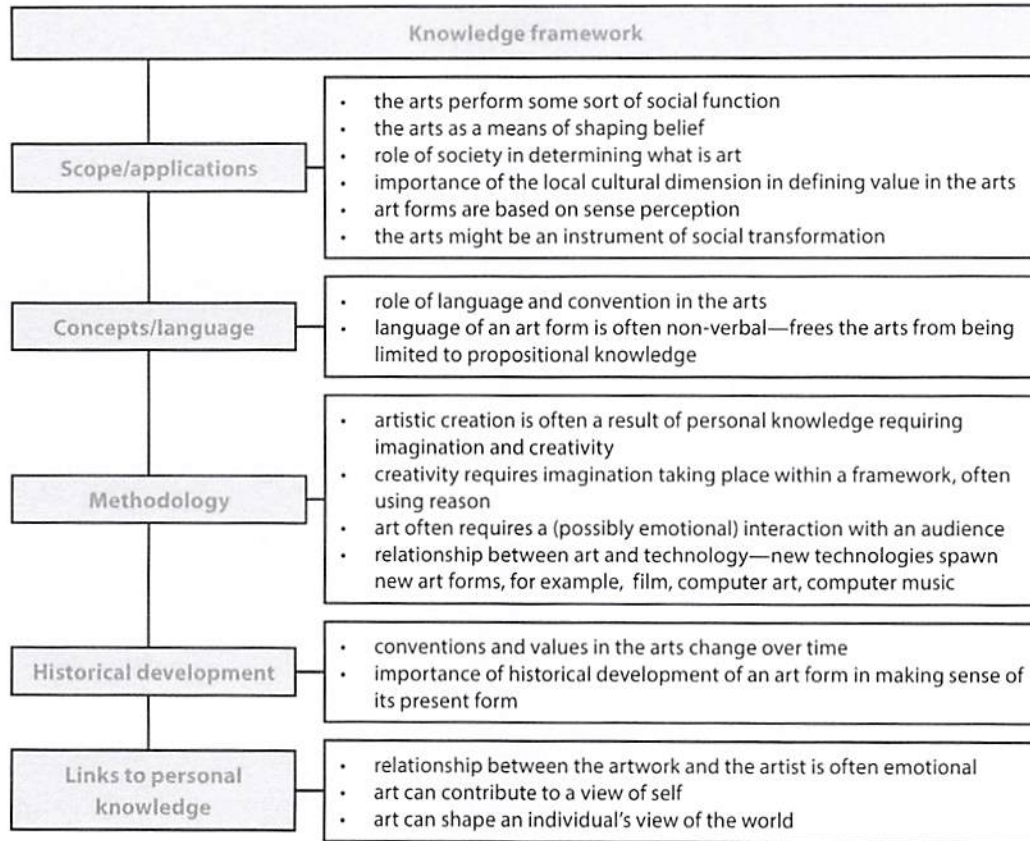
Knowledge framework

Scope/applications

- the arts perform some sort of social function
- the arts as a means of shaping belief
- role of society in determining what is art
- importance of the local cultural dimension in defining value in the arts
- art forms are based on sense perception
- the arts might be an instrument of social transformation

Concepts/language

- role of language and convention in the arts
- language of an art form is often non-verbal—frees the arts from being limited to propositional knowledge

Methodology

- artistic creation is often a result of personal knowledge requiring imagination and creativity
- creativity requires imagination taking place within a framework, often using reason
- art often requires a (possibly emotional) interaction with an audience
- relationship between art and technology—new technologies spawn new art forms, for example, film, computer art, computer music

Historical development

- conventions and values in the arts change over time
- importance of historical development of an art form in making sense of its present form

Links to personal knowledge

- relationship between the artwork and the artist is often emotional
- art can contribute to a view of self
- art can shape an individual's view of the world